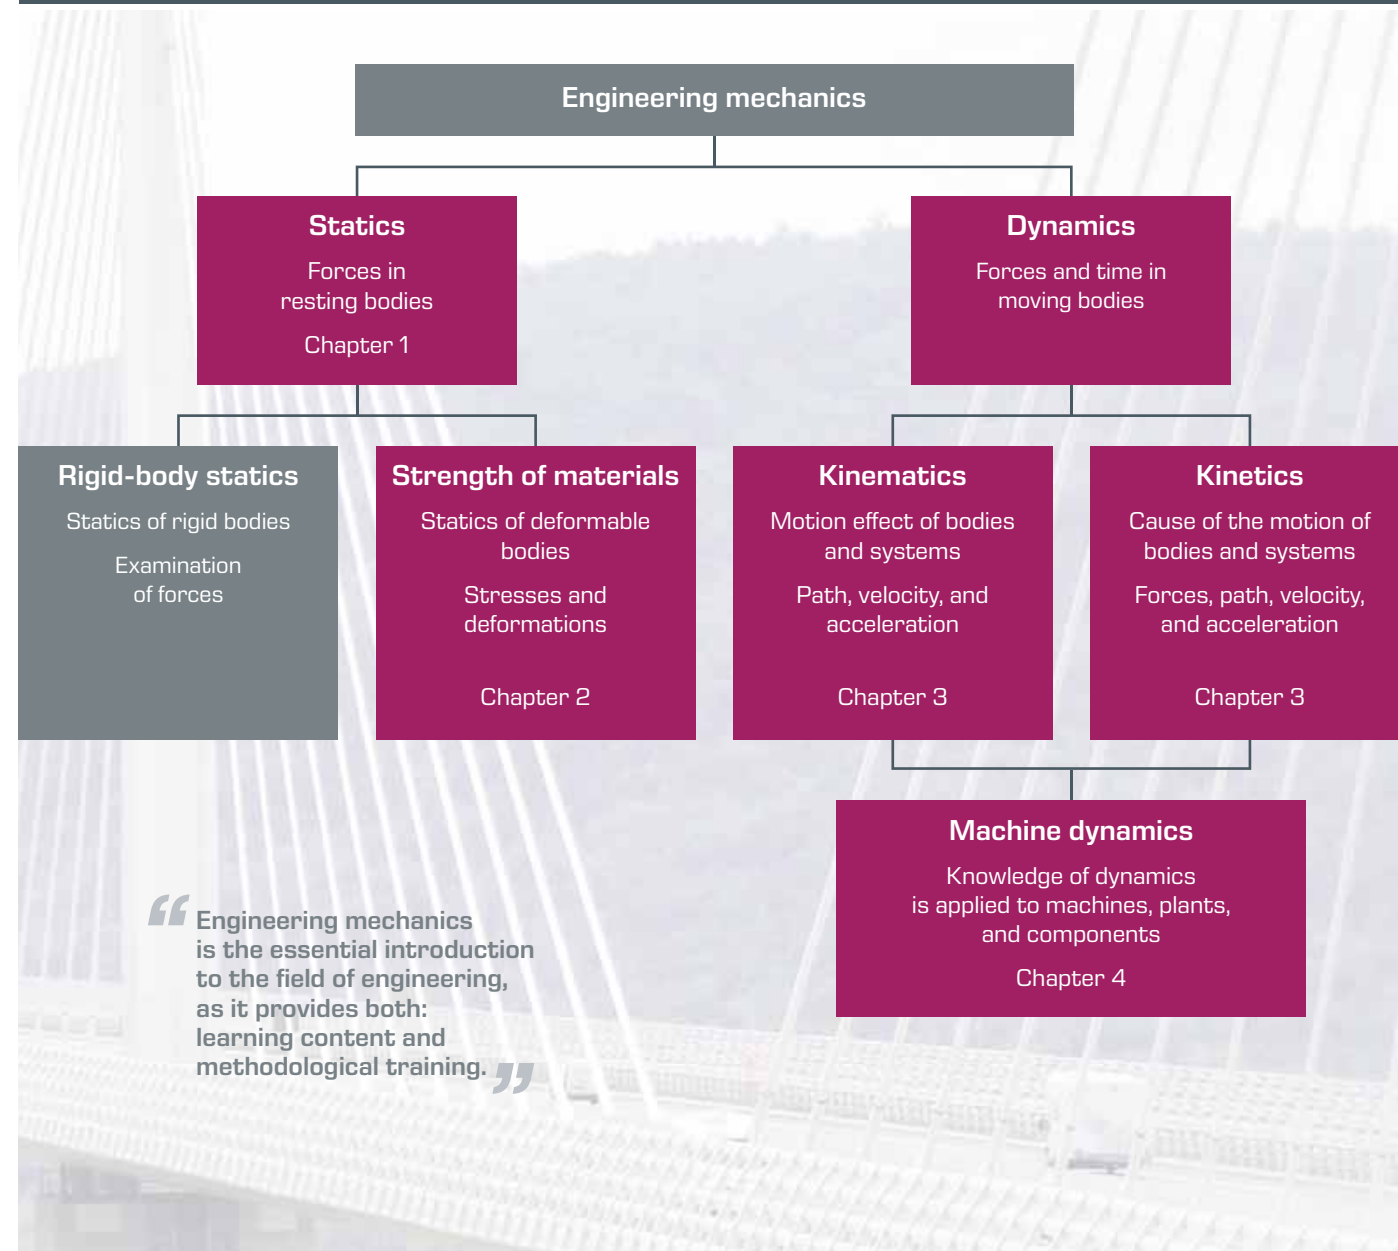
Engineering mechanics

Statics

Forces in resting bodies

Chapter 1

Dynamics

Forces and time in moving bodies

Rigid-body statics

Statics of rigid bodies

Examination of forces

Strength of materials

Statics of deformable bodies

Stresses and deformations

Chapter 2

Kinematics

Motion effect of bodies and systems

Path, velocity, and acceleration

Chapter 3

Kinetics

Cause of the motion of bodies and systems

Forces, path, velocity, and acceleration

Chapter 3

Machine dynamics

Knowledge of dynamics is applied to machines, plants, and components

Chapter 4

“Engineering mechanics is the essential introduction to the field of engineering, as it provides both: learning content and methodological training.”